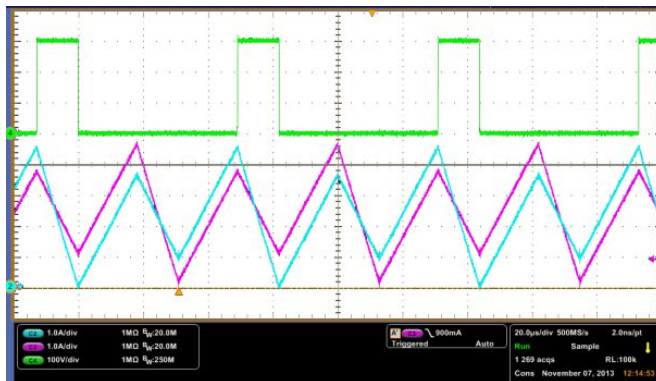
4
2

C2 1.0A/div 1MΩ $B_W$:20.0M
C3 1.0A/div 1MΩ $B_W$:20.0M
C4 100V/div 1MΩ $B_W$:250M

A C3 \ 900mA
Triggered Auto

20.0µs/div 500MS/s 2.0ns/pt
Run Sample
1 269 acqs RL:100k
Cons November 07, 2013 12:14:53